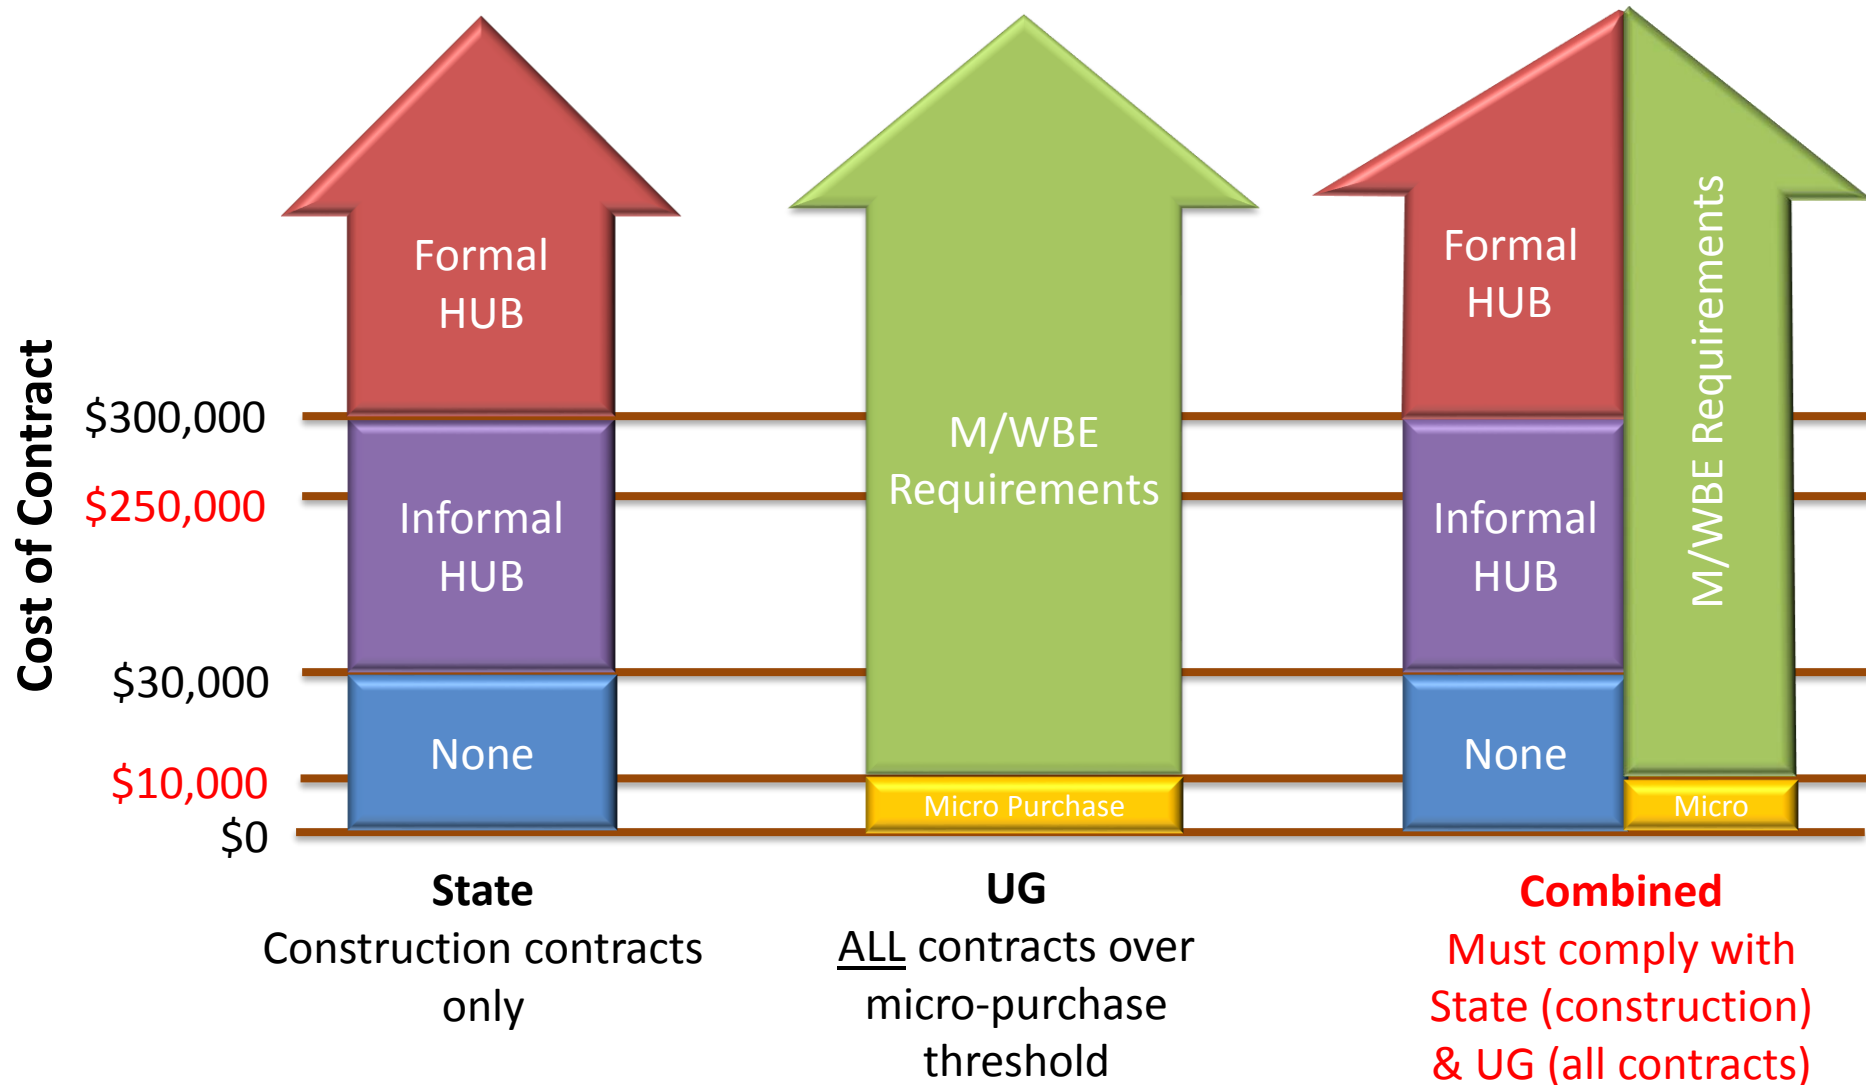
Cost of Contract

$300,000
$250,000
$30,000
$10,000
$0

Formal HUB

Informal HUB

None

State
Construction contracts only

M/WBE Requirements

Micro Purchase

UG
ALL contracts over micro-purchase threshold

Formal HUB

Informal HUB

None

M/WBE Requirements

Micro

Combined
Must comply with State (construction) & UG (all contracts)